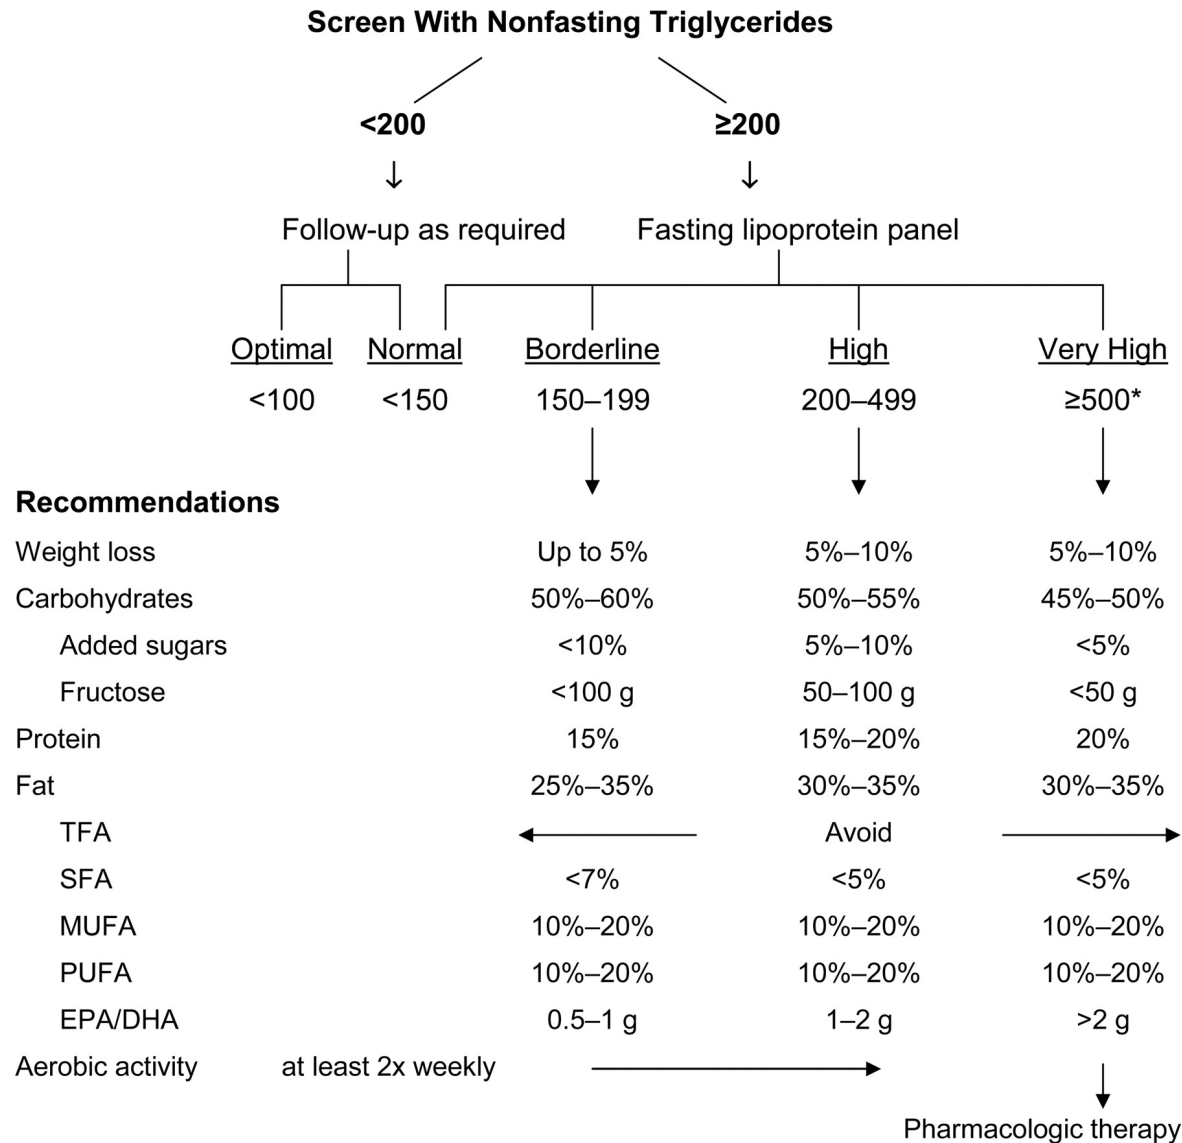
Screen With Nonfasting Triglycerides

<200

Follow-up as required

≥200

Fasting lipoprotein panel

| Optimal | Normal | Borderline | High | Very High |
|---|---|---|---|---|
| <100 | <150 | 150–199 | 200–499 | ≥500* |

| Recommendations | Borderline | High | Very High |
|---|---|---|---|
| Weight loss | Up to 5% | 5%–10% | 5%–10% |
| Carbohydrates | 50%–60% | 50%–55% | 45%–50% |
| Added sugars | <10% | 5%–10% | <5% |
| Fructose | <100 g | 50–100 g | <50 g |
| Protein | 15% | 15%–20% | 20% |
| Fat | 25%–35% | 30%–35% | 30%–35% |
| TFA | | Avoid | |
| SFA | <7% | <5% | <5% |
| MUFA | 10%–20% | 10%–20% | 10%–20% |
| PUFA | 10%–20% | 10%–20% | 10%–20% |
| EPA/DHA | 0.5–1 g | 1–2 g | >2 g |

Aerobic activity at least 2x weekly

Pharmacologic therapy